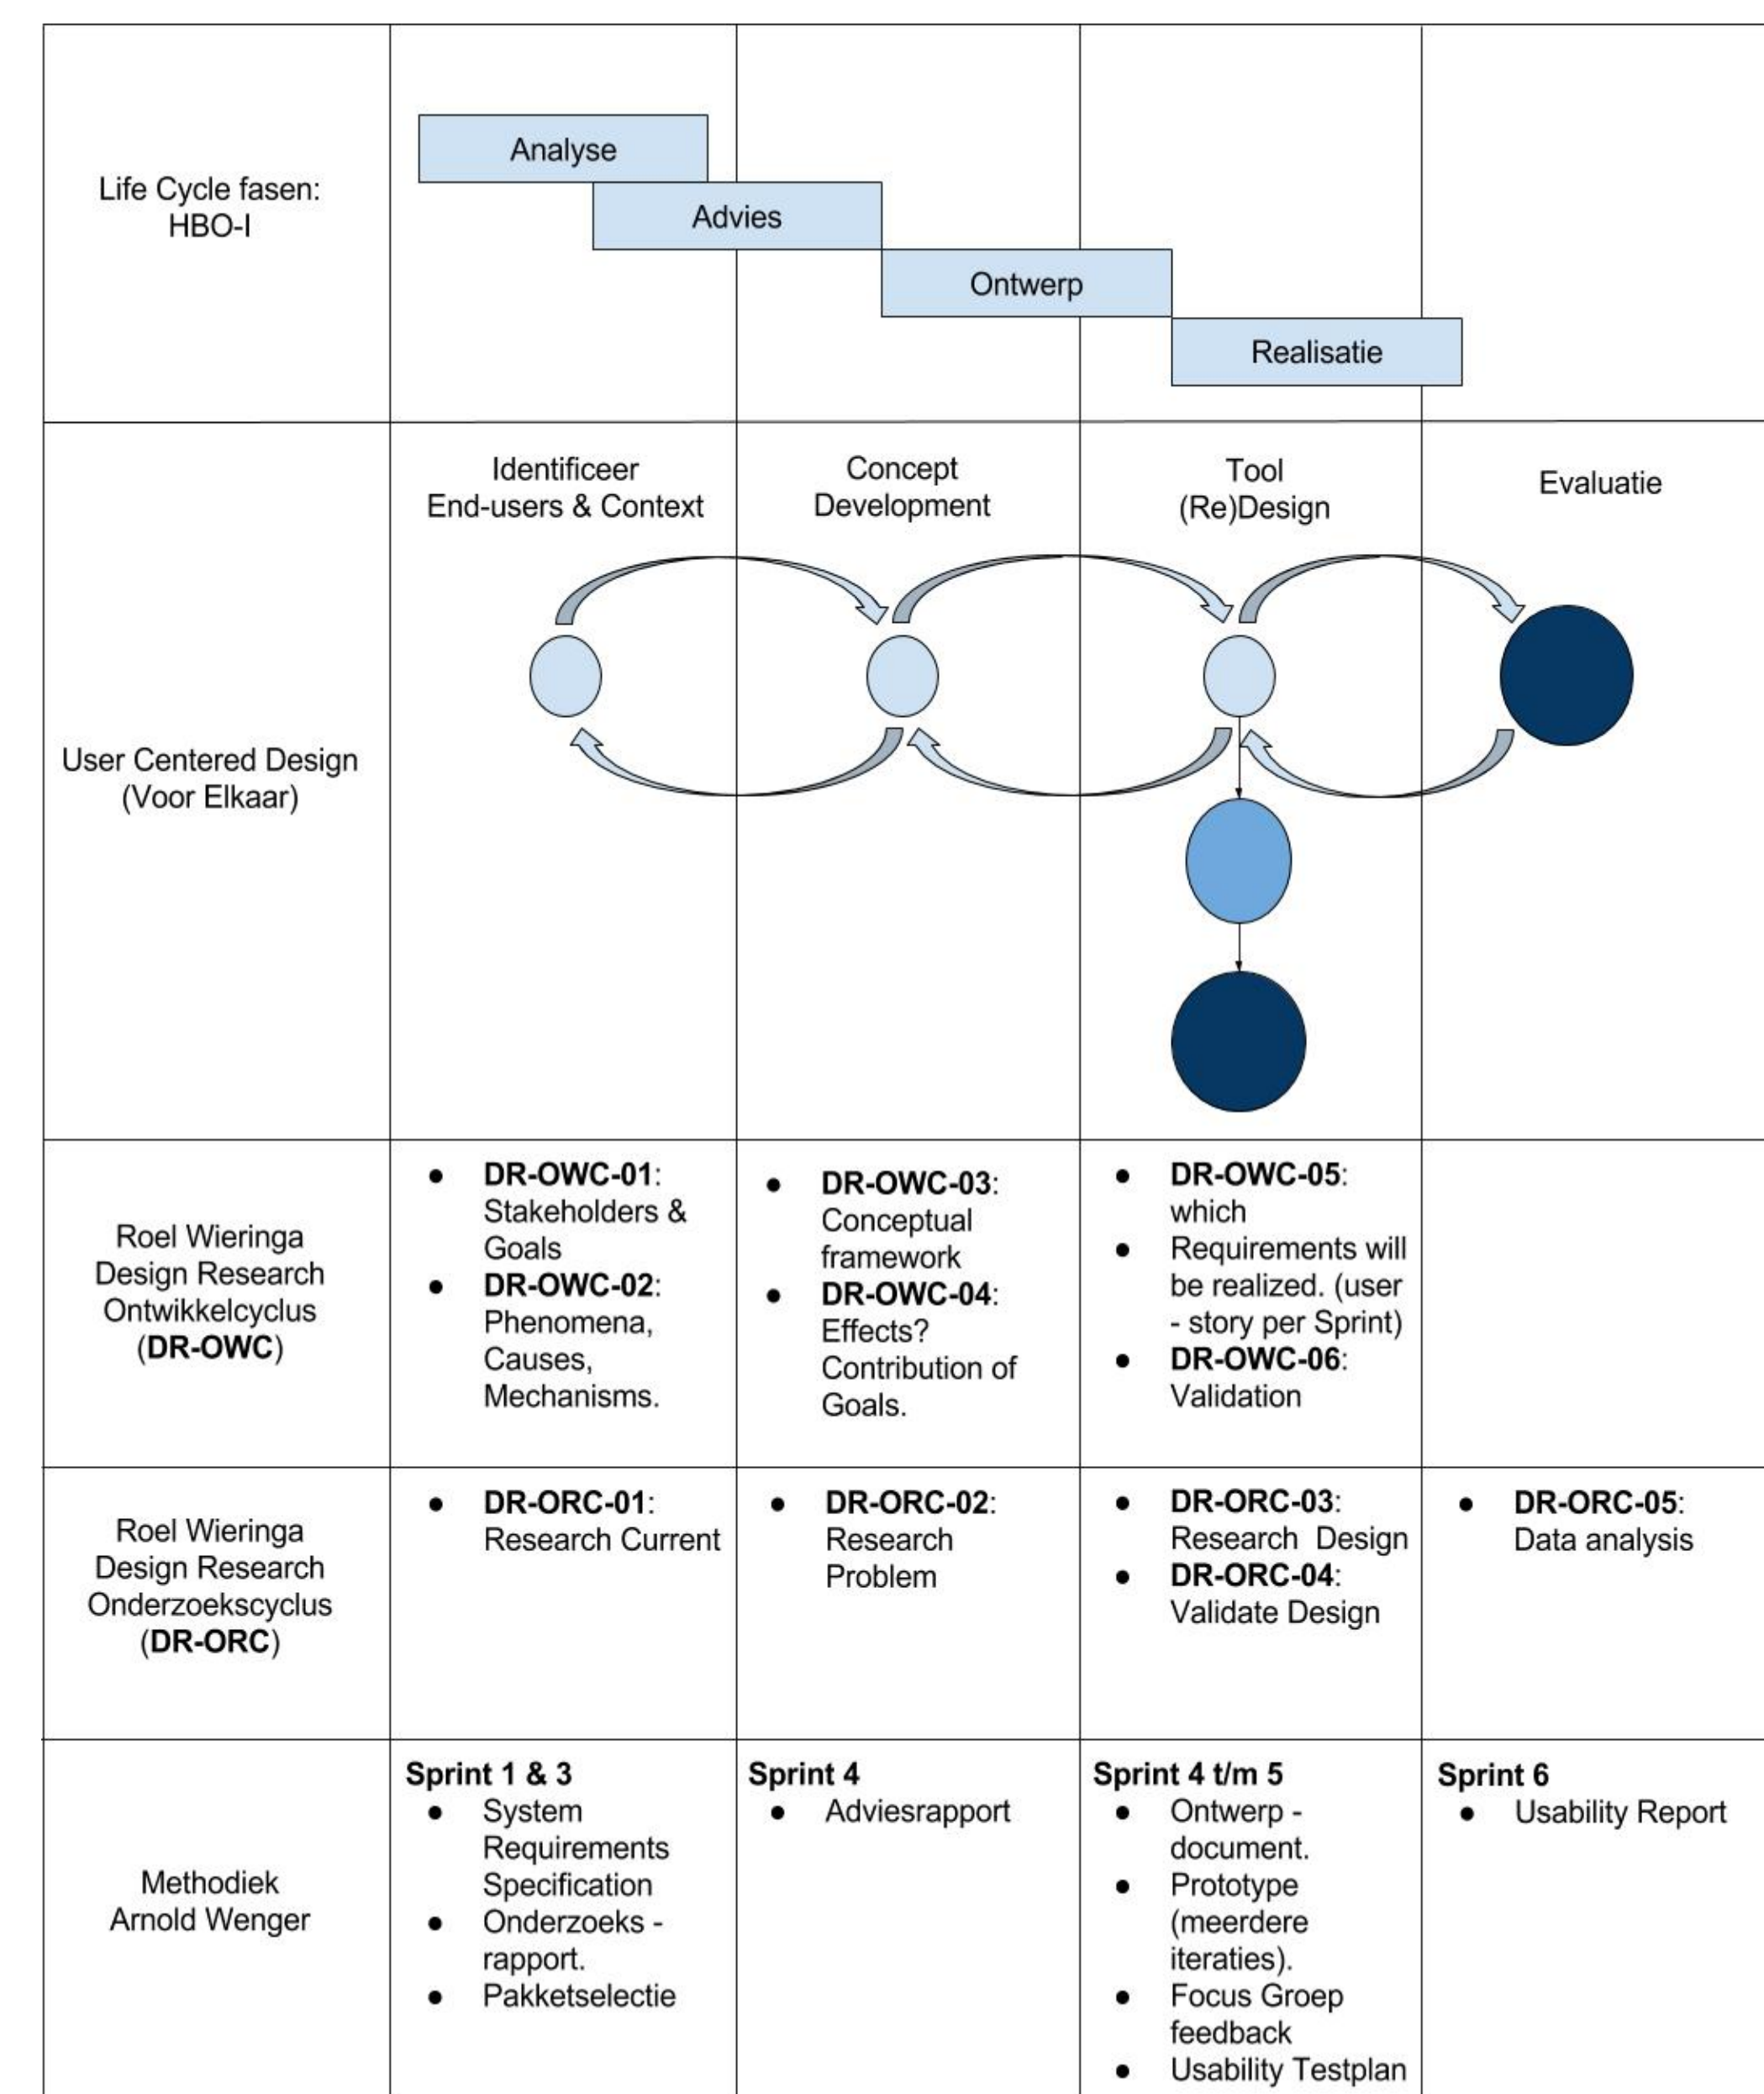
| | | | | |
|---|---|---|---|---|
| Life Cycle fasen: HBO-I | Analyse | Advies | Ontwerp | Realisatie |
| User Centered Design (Voor Elkaar) | Identificeer End-users & Context | Concept Development | Tool (Re)Design | Evaluatie |
| Roel Wieringa Design Research Ontwikkelcyclus (**DR-OWC**) | • **DR-OWC-01**: Stakeholders & Goals<br>• **DR-OWC-02**: Phenomena, Causes, Mechanisms. | • **DR-OWC-03**: Conceptual framework<br>• **DR-OWC-04**: Effects? Contribution of Goals. | • **DR-OWC-05**: which<br>• Requirements will be realized. (user - story per Sprint)<br>• **DR-OWC-06**: Validation | |
| Roel Wieringa Design Research Onderzoekscyclus (**DR-ORC**) | • **DR-ORC-01**: Research Current | • **DR-ORC-02**: Research Problem | • **DR-ORC-03**: Research Design<br>• **DR-ORC-04**: Validate Design | • **DR-ORC-05**: Data analysis |
| Methodiek Arnold Wenger | **Sprint 1 & 3**<br>• System Requirements Specification<br>• Onderzoeks - rapport.<br>• Pakketselectie | **Sprint 4**<br>• Adviesrapport | **Sprint 4 t/m 5**<br>• Ontwerp - document.<br>• Prototype (meerdere iteraties).<br>• Focus Groep feedback<br>• Usability Testplan | **Sprint 6**<br>• Usability Report |